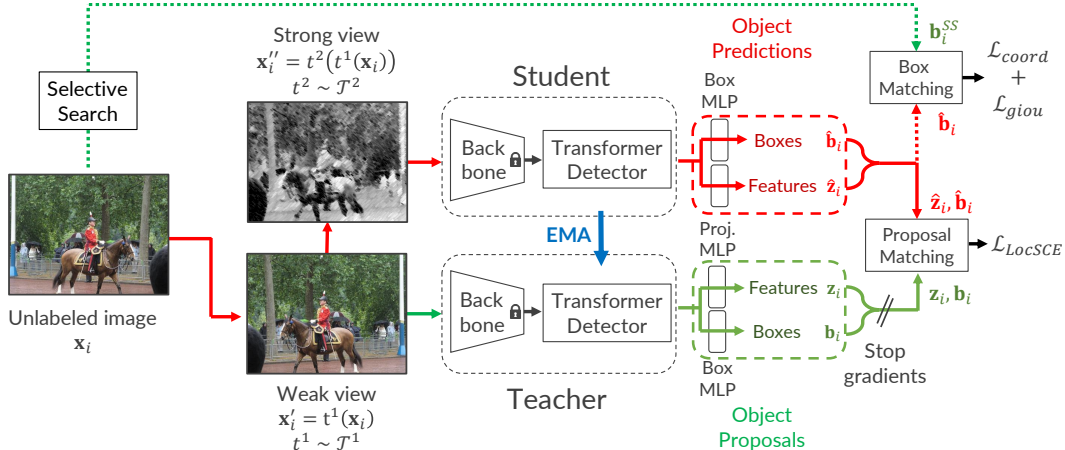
Selective Search

Unlabeled image $\mathbf{x}_i$

Strong view $\mathbf{x}_i'' = t^2(t^1(\mathbf{x}_i))$ $t^2 \sim \mathcal{T}^2$

Weak view $\mathbf{x}_i' = t^1(\mathbf{x}_i)$ $t^1 \sim \mathcal{T}^1$

Student

Back bone

Transformer Detector

EMA

Back bone

Transformer Detector

Teacher

Object Predictions

Box MLP

Boxes $\hat{\mathbf{b}}_i$

Features $\hat{\mathbf{z}}_i$

Proj. MLP

Features $\mathbf{z}_i$

Boxes $\mathbf{b}_i$

Box MLP

Object Proposals

$\mathbf{b}_i^{SS}$

Box Matching

$\mathcal{L}_{coord} + \mathcal{L}_{giou}$

$\hat{\mathbf{b}}_i$

$\hat{\mathbf{z}}_i, \hat{\mathbf{b}}_i$

Proposal Matching

$\mathcal{L}_{LocSCE}$

$\mathbf{z}_i, \mathbf{b}_i$

Stop gradients